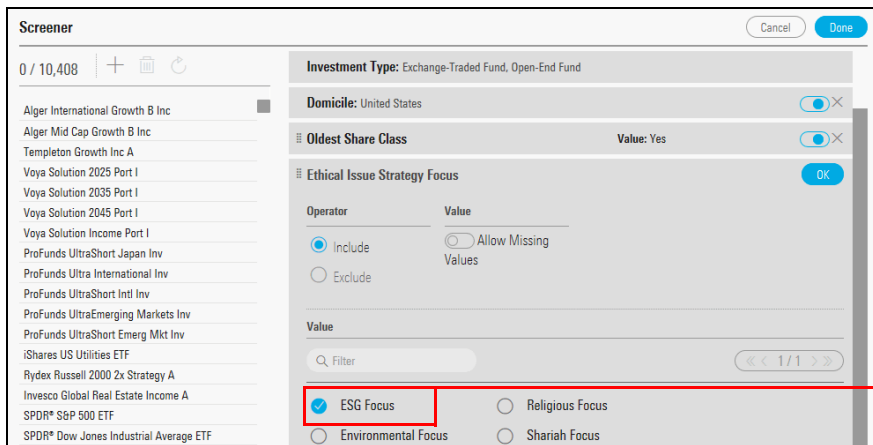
Screener

Cancel Done

0 / 10,408

Alger International Growth B Inc
Alger Mid Cap Growth B Inc
Templeton Growth Inc A
Voya Solution 2025 Port I
Voya Solution 2035 Port I
Voya Solution 2045 Port I
Voya Solution Income Port I
ProFunds UltraShort Japan Inv
ProFunds Ultra International Inv
ProFunds UltraShort Intl Inv
ProFunds UltraEmerging Markets Inv
ProFunds UltraShort Emerg Mkt Inv
iShares US Utilities ETF
Rydex Russell 2000 2x Strategy A
Invesco Global Real Estate Income A
SPDR® S&P 500 ETF
SPDR® Dow Jones Industrial Average ETF

Investment Type: Exchange-Traded Fund, Open-End Fund

Domicile: United States

Oldest Share Class Value: Yes

Ethical Issue Strategy Focus OK

Operator

Include

Exclude

Value

Allow Missing Values

Value

Filter

1 / 1

ESG Focus

Religious Focus

Environmental Focus

Shariah Focus